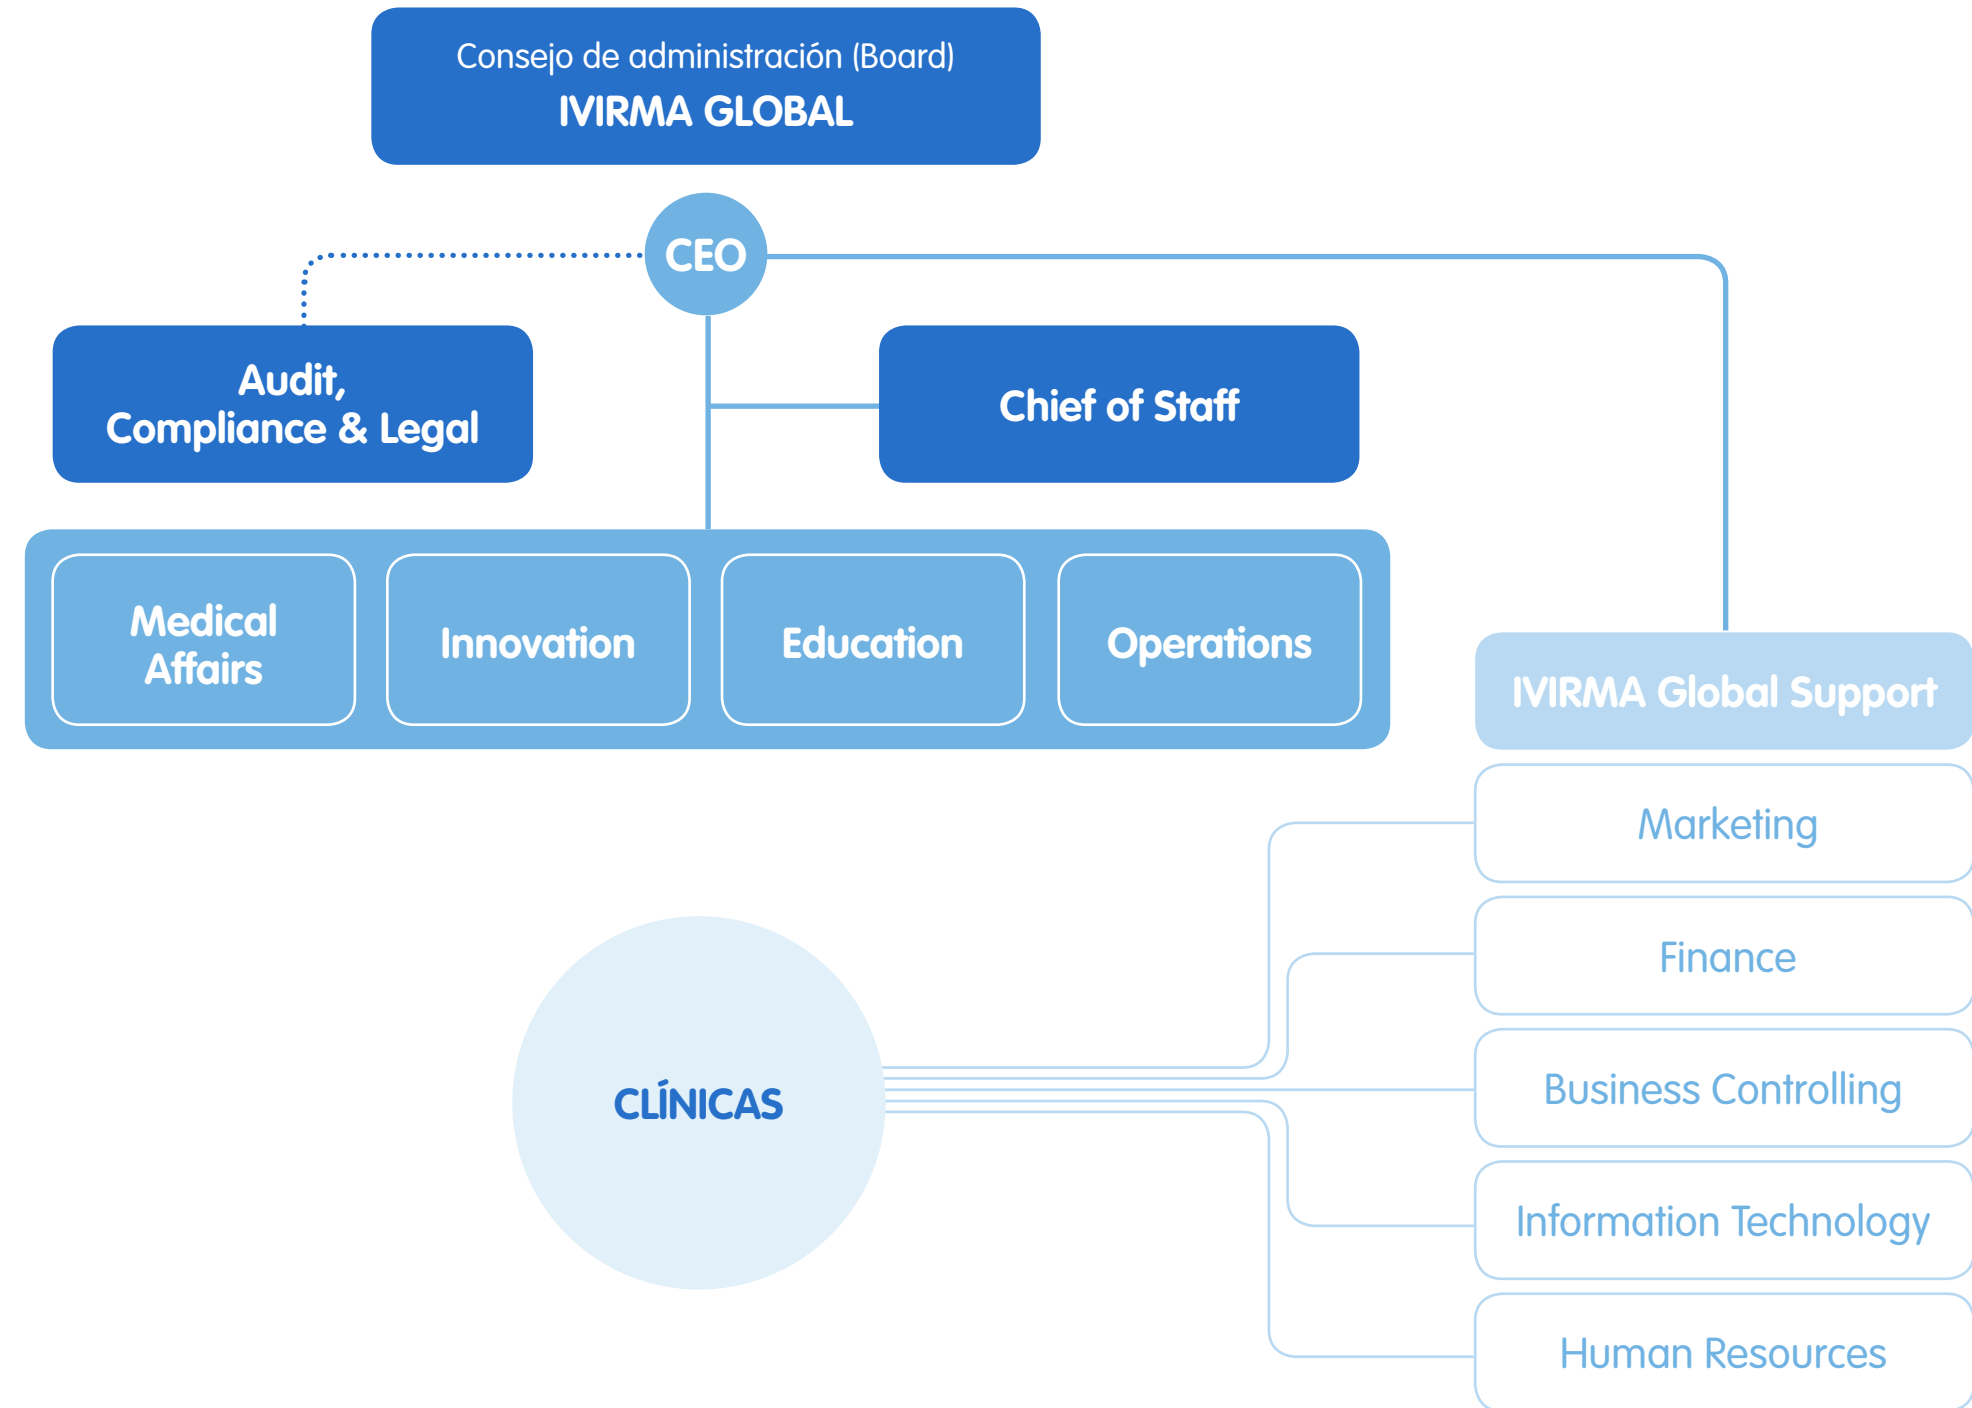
Consejo de administración (Board)
IVIRMA GLOBAL

CEO

Audit, Compliance & Legal

Chief of Staff

Medical Affairs

Innovation

Education

Operations

IVIRMA Global Support

Marketing

Finance

Business Controlling

Information Technology

Human Resources

CLÍNICAS